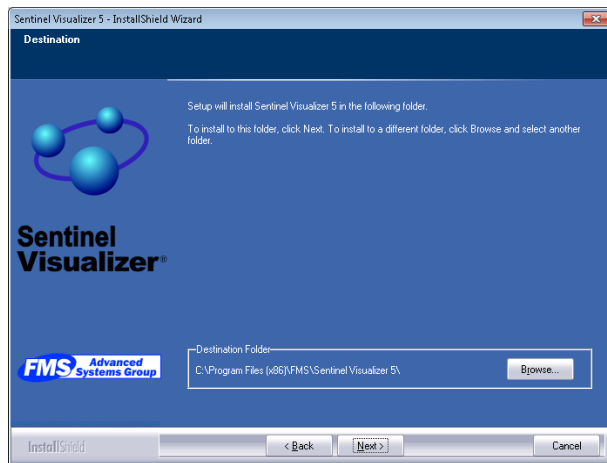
Sentinel Visualizer 5 - InstallShield Wizard

Destination

Setup will install Sentinel Visualizer 5 in the following folder.

To install to this folder, click Next. To install to a different folder, click Browse and select another folder.

Sentinel Visualizer®

FMS Advanced Systems Group

Destination Folder

C:\Program Files (x86)\FMS\Sentinel Visualizer 5\

Browse...

InstallShield

< Back

Next >

Cancel